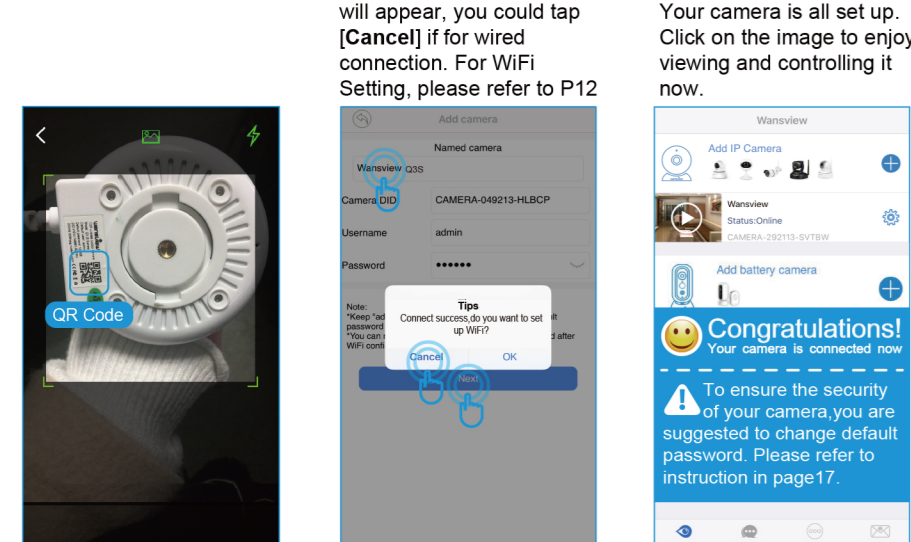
will appear, you could tap **[Cancel]** if for wired connection. For WiFi Setting, please refer to P12

Your camera is all set up. Click on the image to enjoy viewing and controlling it now.

QR Code

Add camera

Named camera

Wansview Q3S

Camera DID CAMERA-049213-HLBCP

Username admin

Password ••••••

Note:
*Keep "ad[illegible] password
*You can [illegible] WiFi confi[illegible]

Tips
Connect success,do you want to set up WiFi?

Cancel OK

Next

Wansview

Add IP Camera

Wansview
Status:Online
CAMERA-292113-SVTBW

Add battery camera

Congratulations!
Your camera is connected now

To ensure the security of your camera,you are suggested to change default password. Please refer to instruction in page17.